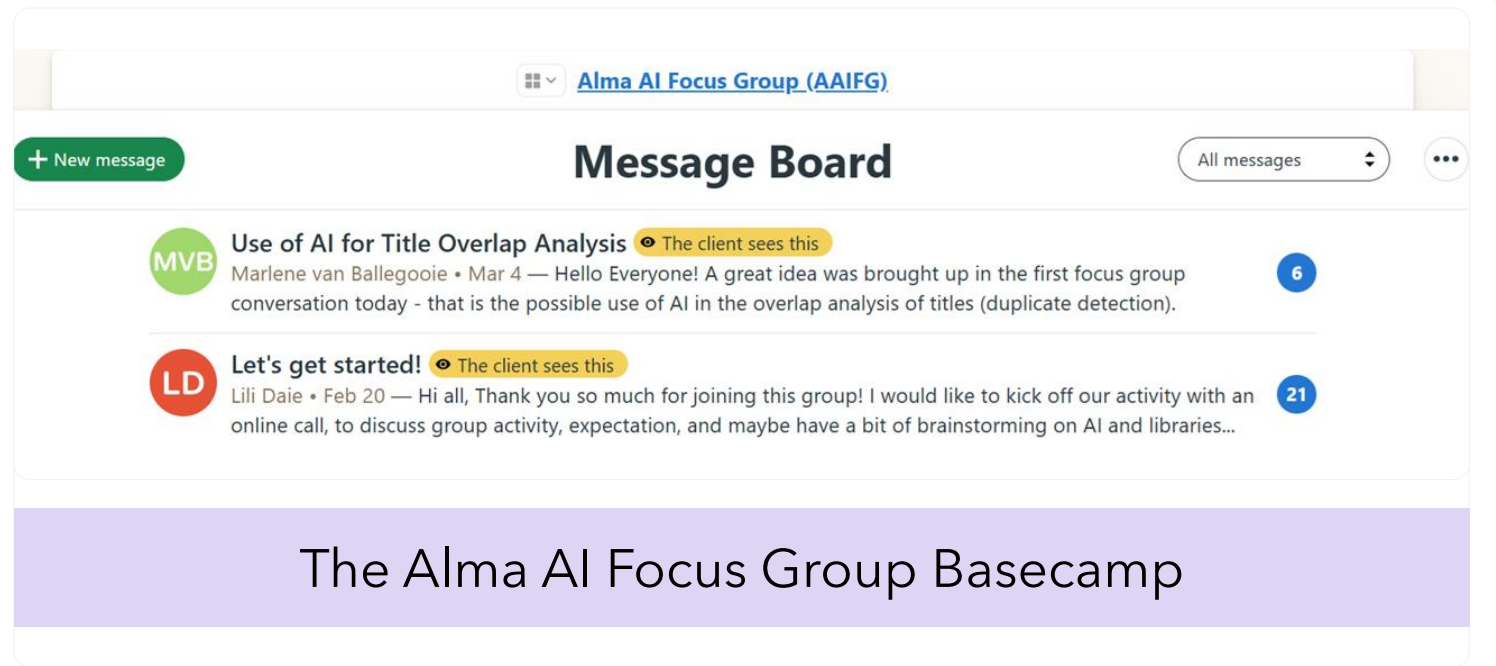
Alma AI Focus Group (AAIFG)

+ New message

Message Board

All messages

•••

MVB

Use of AI for Title Overlap Analysis The client sees this

Marlene van Ballegooie • Mar 4 — Hello Everyone! A great idea was brought up in the first focus group conversation today - that is the possible use of AI in the overlap analysis of titles (duplicate detection).

6

LD

Let's get started! The client sees this

Lili Daie • Feb 20 — Hi all, Thank you so much for joining this group! I would like to kick off our activity with an online call, to discuss group activity, expectation, and maybe have a bit of brainstorming on AI and libraries...

21

The Alma AI Focus Group Basecamp